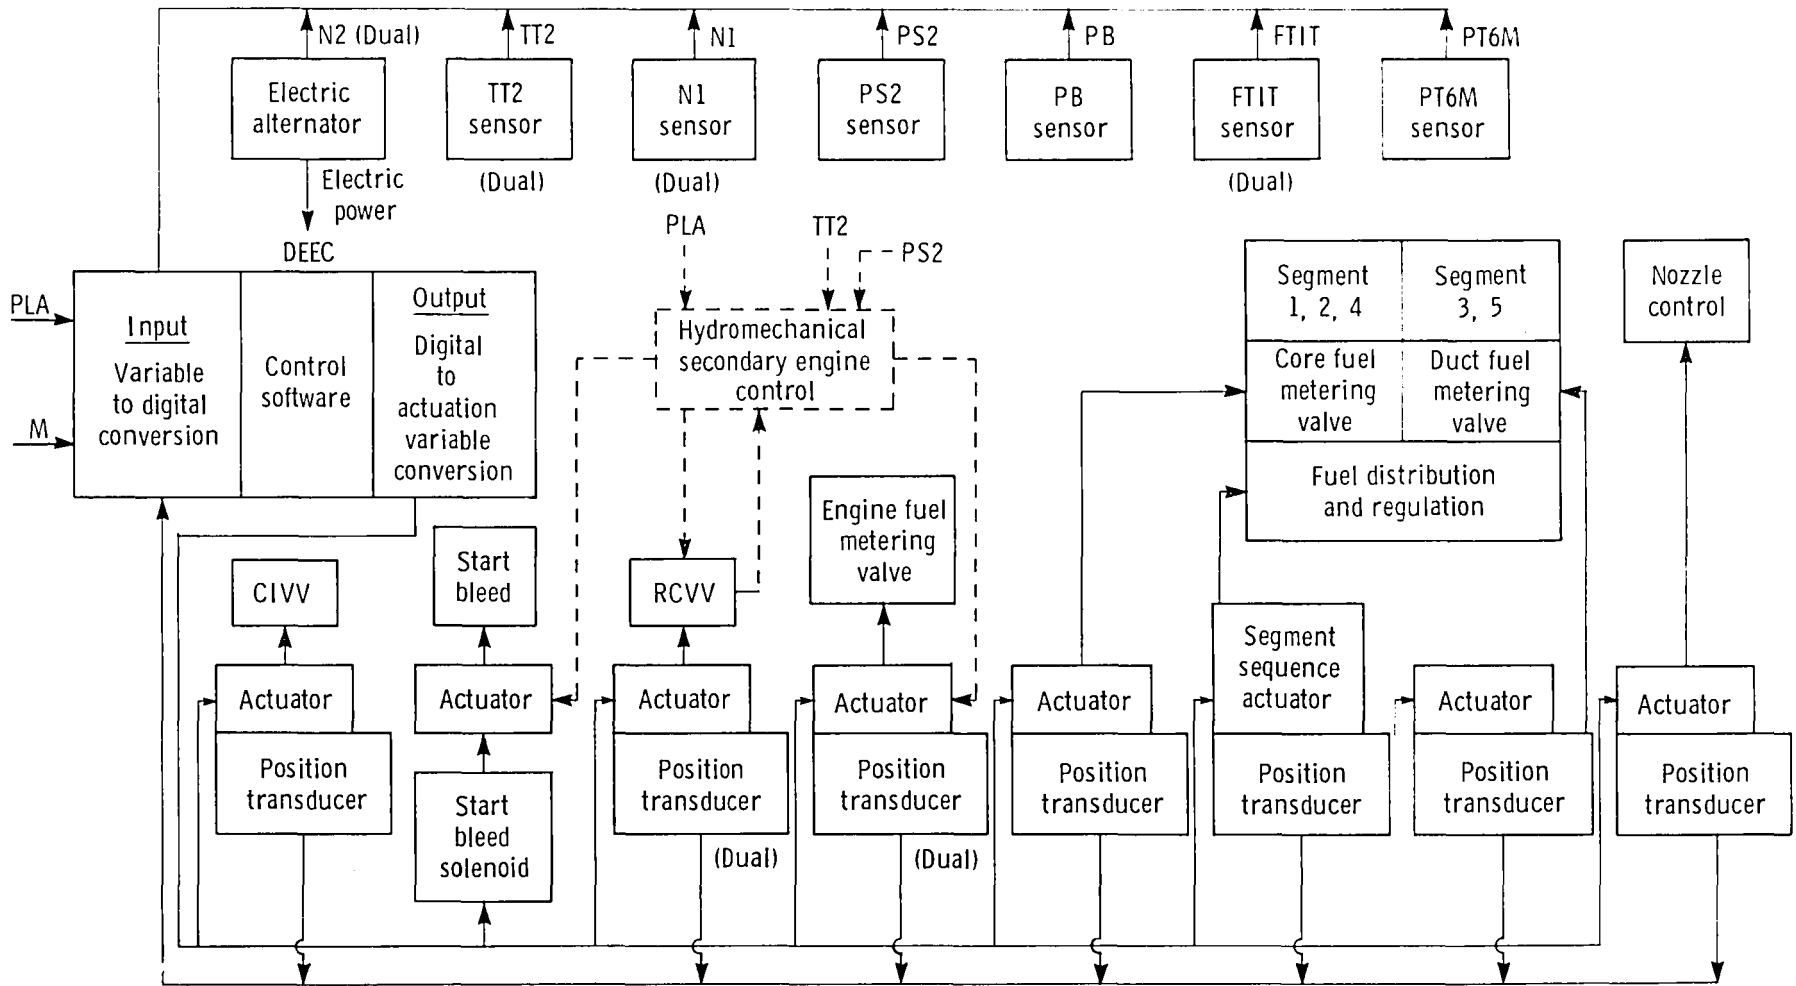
N2 (Dual)
TT2
N1
PS2
PB
FTIT
PT6M

Electric alternator
TT2 sensor
(Dual)
N1 sensor
(Dual)
PS2 sensor
PB sensor
FTIT sensor
(Dual)
PT6M sensor

Electric power
DEEC

PLA
M

Input
Variable to digital conversion

Control software

Output
Digital to actuation variable conversion

PLA
TT2
PS2

Hydromechanical secondary engine control

Segment 1, 2, 4
Segment 3, 5
Core fuel metering valve
Duct fuel metering valve
Fuel distribution and regulation

Nozzle control

CIVV
Start bleed
RCVV
Engine fuel metering valve

Actuator
Position transducer

Actuator

Start bleed solenoid

Actuator
Position transducer
(Dual)

Actuator
Position transducer
(Dual)

Actuator
Position transducer

Segment sequence actuator
Position transducer

Actuator
Position transducer

Actuator
Position transducer